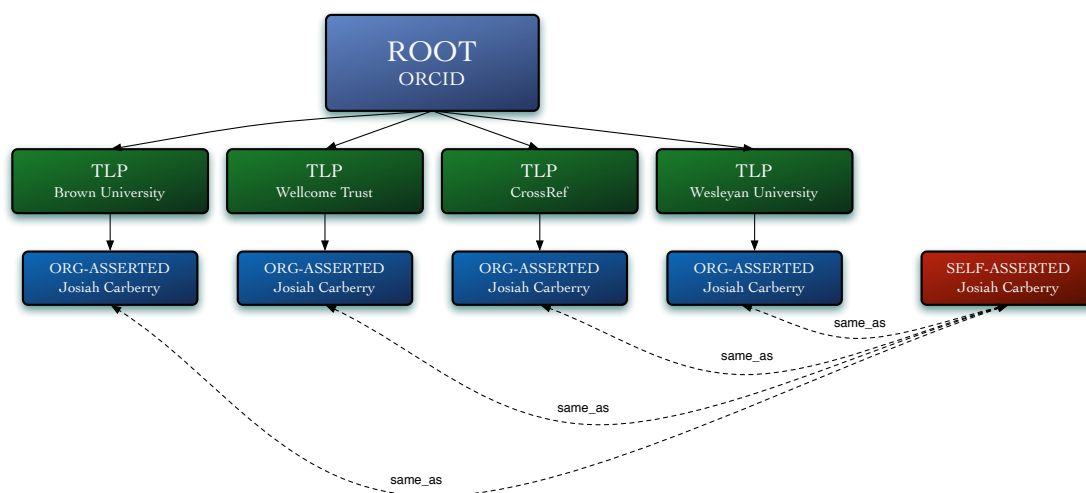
ROOT
ORCID

TLP
Brown University

TLP
Wellcome Trust

TLP
CrossRef

TLP
Wesleyan University

ORG-ASSERTED
Josiah Carberry

ORG-ASSERTED
Josiah Carberry

ORG-ASSERTED
Josiah Carberry

ORG-ASSERTED
Josiah Carberry

SELF-ASSERTED
Josiah Carberry

same_as

same_as

same_as

same_as